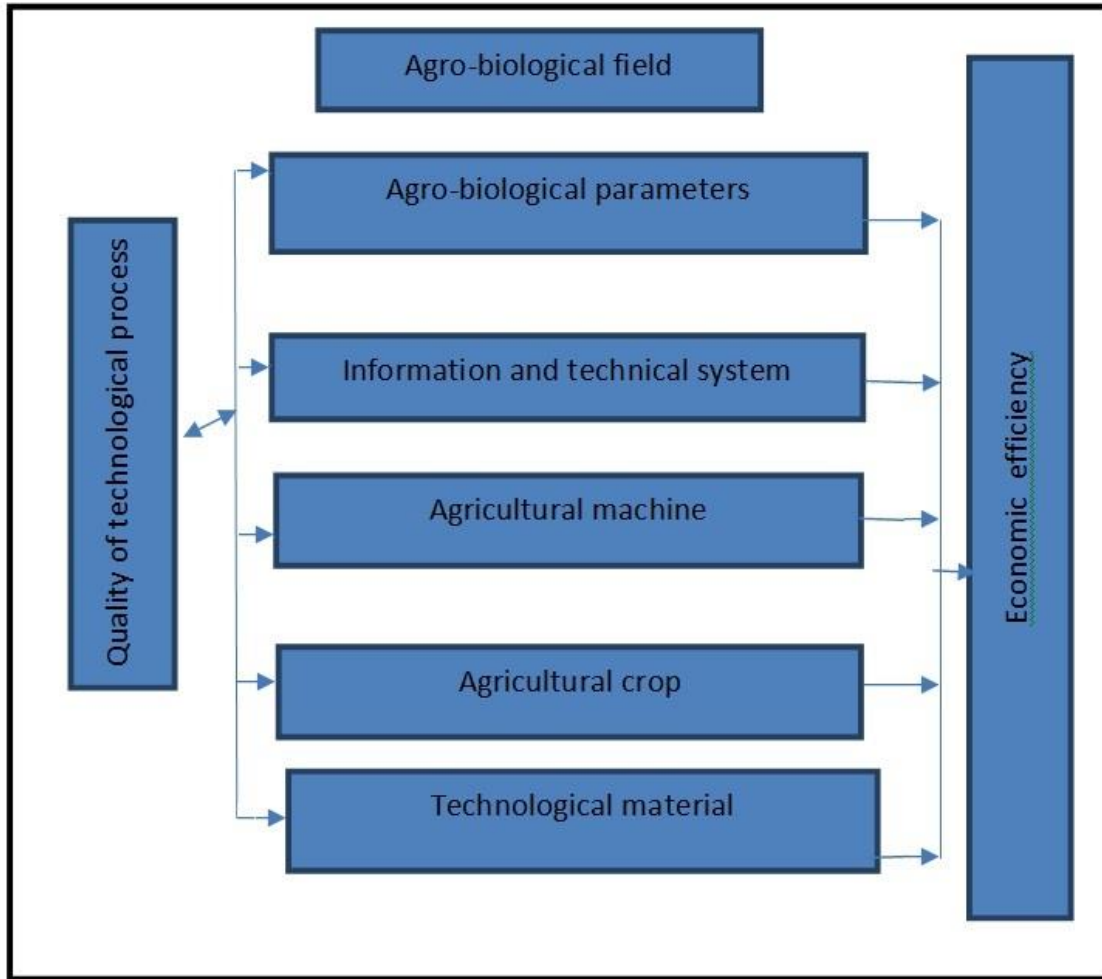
Agro-biological field

Quality of technological process

Agro-biological parameters

Information and technical system

Agricultural machine

Agricultural crop

Technological material

Economic efficiency